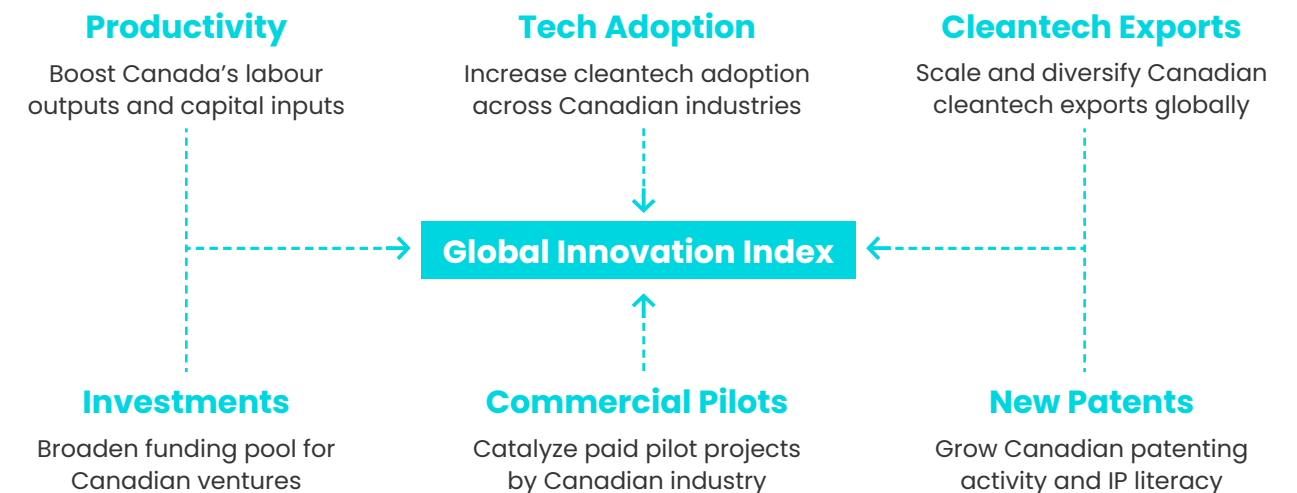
Productivity
Boost Canada's labour outputs and capital inputs

Tech Adoption
Increase cleantech adoption across Canadian industries

Cleantech Exports
Scale and diversify Canadian cleantech exports globally

Global Innovation Index

Investments
Broaden funding pool for Canadian ventures

Commercial Pilots
Catalyze paid pilot projects by Canadian industry

New Patents
Grow Canadian patenting activity and IP literacy